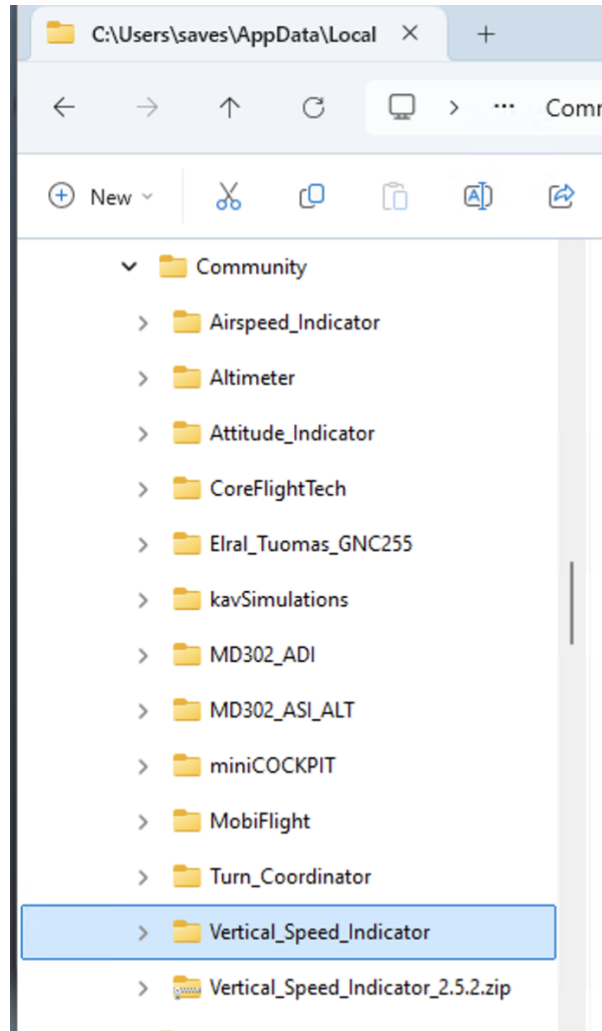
C:\Users\saves\AppData\Local ✕ +

← → ↑ ⟳ 🖵 › ··· Comm

⊕ New ˅

Community
Airspeed_Indicator
Altimeter
Attitude_Indicator
CoreFlightTech
Elral_Tuomas_GNC255
kavSimulations
MD302_ADI
MD302_ASI_ALT
miniCOCKPIT
MobiFlight
Turn_Coordinator
Vertical_Speed_Indicator
Vertical_Speed_Indicator_2.5.2.zip